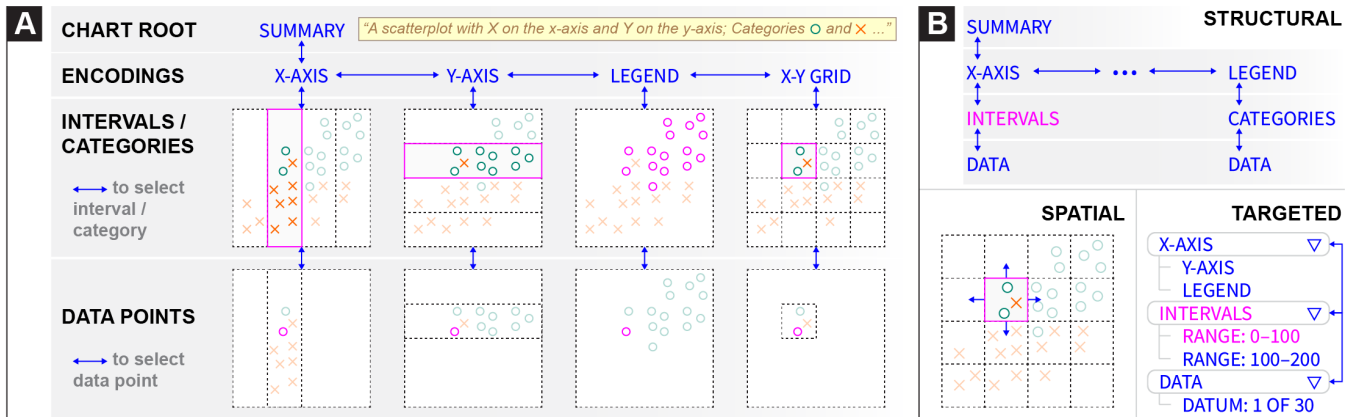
A

CHART ROOT

SUMMARY

"A scatterplot with X on the x-axis and Y on the y-axis; Categories ○ and × ..."

ENCODINGS

X-AXIS Y-AXIS LEGEND X-Y GRID

INTERVALS / CATEGORIES

↔ to select interval / category

DATA POINTS

↔ to select data point

B

STRUCTURAL

SUMMARY

X-AXIS ••• LEGEND

INTERVALS CATEGORIES

DATA DATA

SPATIAL

TARGETED

X-AXIS ▽

Y-AXIS

LEGEND

INTERVALS ▽

RANGE: 0–100

RANGE: 100–200

DATA ▽

DATUM: 1 OF 30